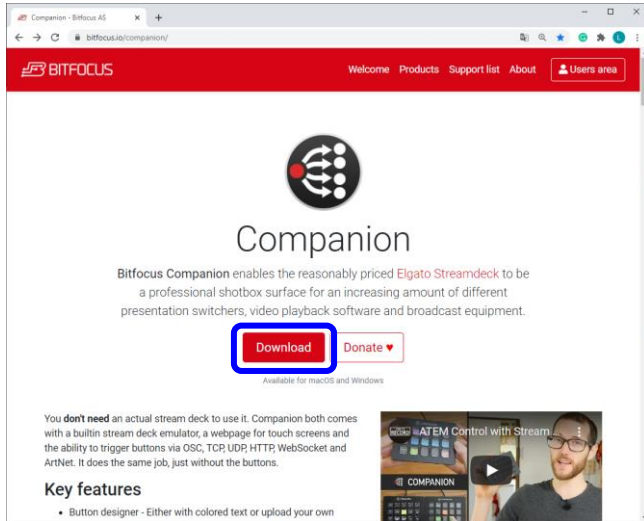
Companion - Bitfocus AS ×

+

bitfocus.io/companion/

BITFOCUS

Welcome Products Support list About Users area

Companion

Bitfocus Companion enables the reasonably priced Elgato Streamdeck to be a professional shotbox surface for an increasing amount of different presentation switchers, video playback software and broadcast equipment.

Download

Donate ♥

Available for macOS and Windows

You don't need an actual stream deck to use it. Companion both comes with a builtin stream deck emulator, a webpage for touch screens and the ability to trigger buttons via OSC, TCP, UDP, HTTP, WebSocket and ArtNet. It does the same job, just without the buttons.

Key features

• Button designer - Either with colored text or upload your own

ATEM Control with Stream...

COMPANION